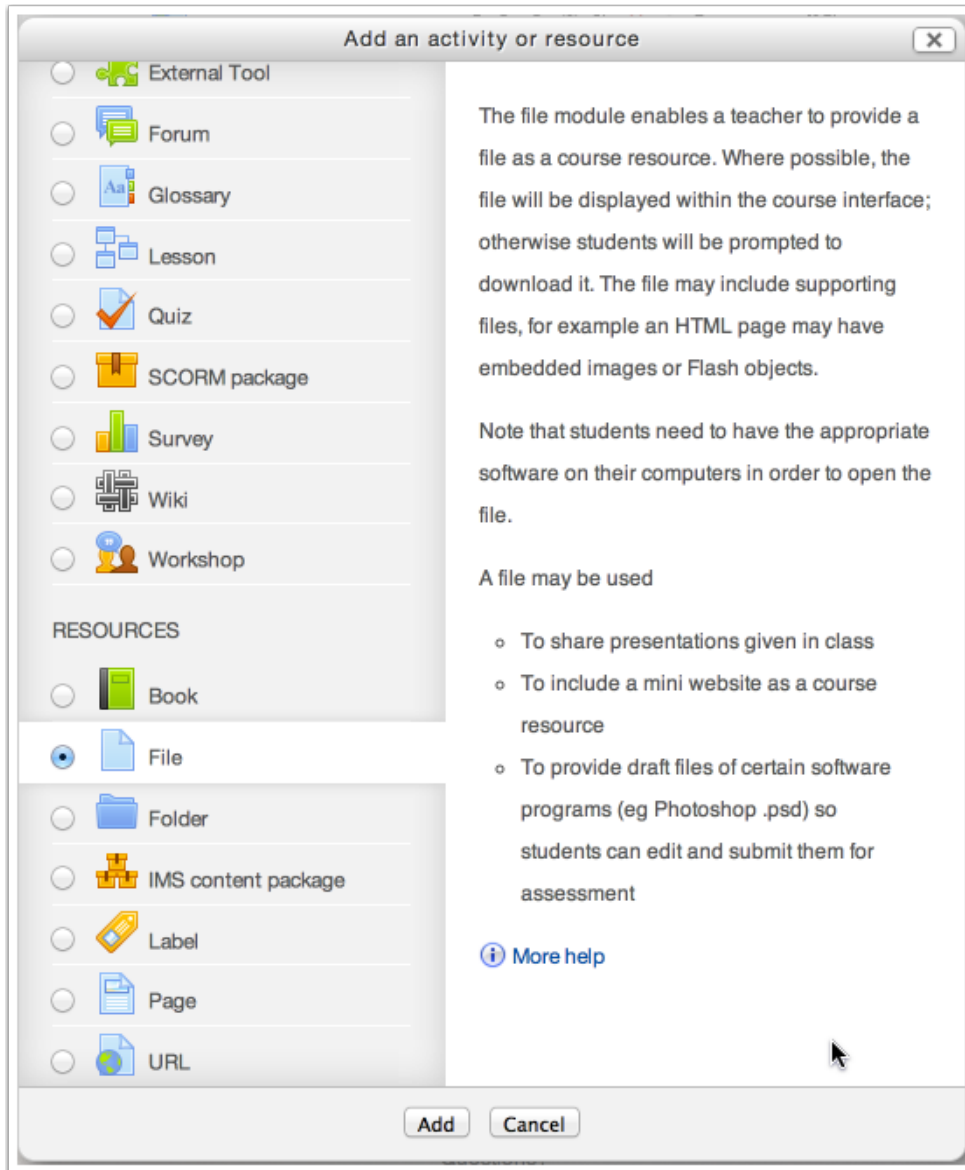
Add an activity or resource

External Tool
Forum
Glossary
Lesson
Quiz
SCORM package
Survey
Wiki
Workshop

RESOURCES
Book
File
Folder
IMS content package
Label
Page
URL

The file module enables a teacher to provide a file as a course resource. Where possible, the file will be displayed within the course interface; otherwise students will be prompted to download it. The file may include supporting files, for example an HTML page may have embedded images or Flash objects.

Note that students need to have the appropriate software on their computers in order to open the file.

A file may be used

- To share presentations given in class
- To include a mini website as a course resource
- To provide draft files of certain software programs (eg Photoshop .psd) so students can edit and submit them for assessment

More help

Add Cancel